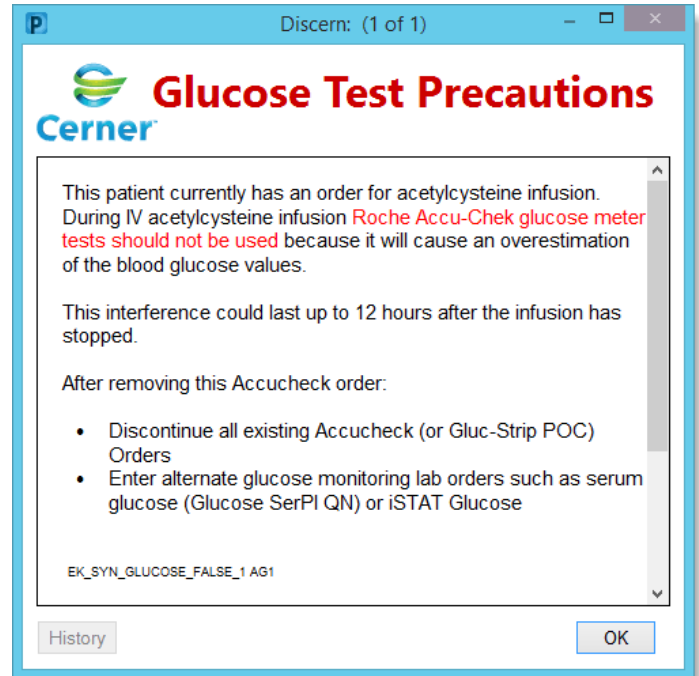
P Discern: (1 of 1)

Cerner Glucose Test Precautions

This patient currently has an order for acetylcysteine infusion. During IV acetylcysteine infusion Roche Accu-Chek glucose meter tests should not be used because it will cause an overestimation of the blood glucose values.

This interference could last up to 12 hours after the infusion has stopped.

After removing this Accucheck order:

- Discontinue all existing Accucheck (or Gluc-Strip POC) Orders
- Enter alternate glucose monitoring lab orders such as serum glucose (Glucose SerPl QN) or iSTAT Glucose

EK_SYN_GLUCOSE_FALSE_1 AG1

History

OK